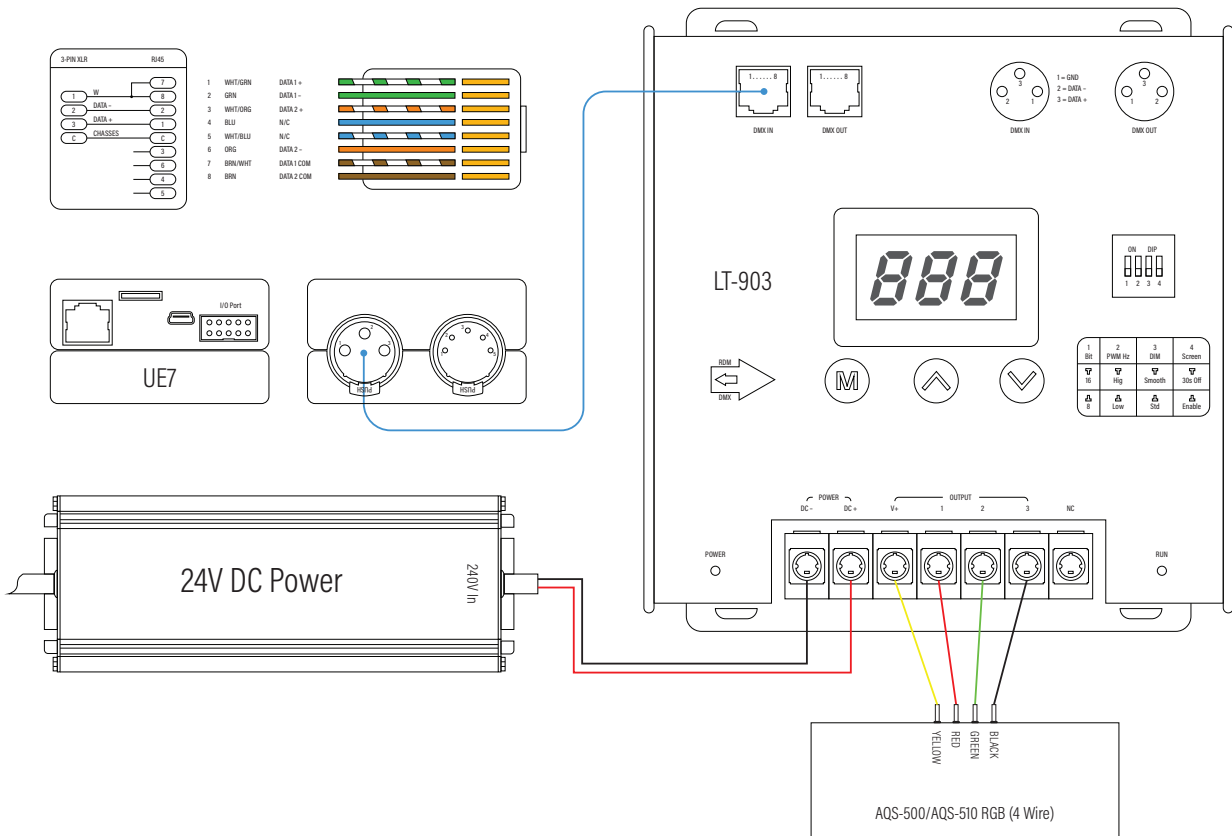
3-PIN XLR
RJ45
W
DATA -
DATA +
CHASSES
1
2
3
C
7
8
2
1
C
3
6
4
5

1 WHT/GRN DATA 1 +
2 GRN DATA 1 -
3 WHT/ORG DATA 2 +
4 BLU N/C
5 WHT/BLU N/C
6 ORG DATA 2 -
7 BRN/WHT DATA 1 COM
8 BRN DATA 2 COM

I/O Port
UE7

PUSH
PUSH

1......8
DMX IN
1......8
DMX OUT

1 = GND
2 = DATA -
3 = DATA +
DMX IN
DMX OUT

LT-903

888

ON DIP
1 2 3 4

| 1 Bit | 2 PWM Hz | 3 DIM | 4 Screen |
|---|---|---|---|
| 16 | Hig | Smooth | 30s Off |
| 8 | Low | Std | Enable |

RDM
DMX

M

POWER
DC - DC +
OUTPUT
V+ 1 2 3
NC
POWER
RUN

24V DC Power
240V In

YELLOW
RED
GREEN
BLACK

AQS-500/AQS-510 RGB (4 Wire)